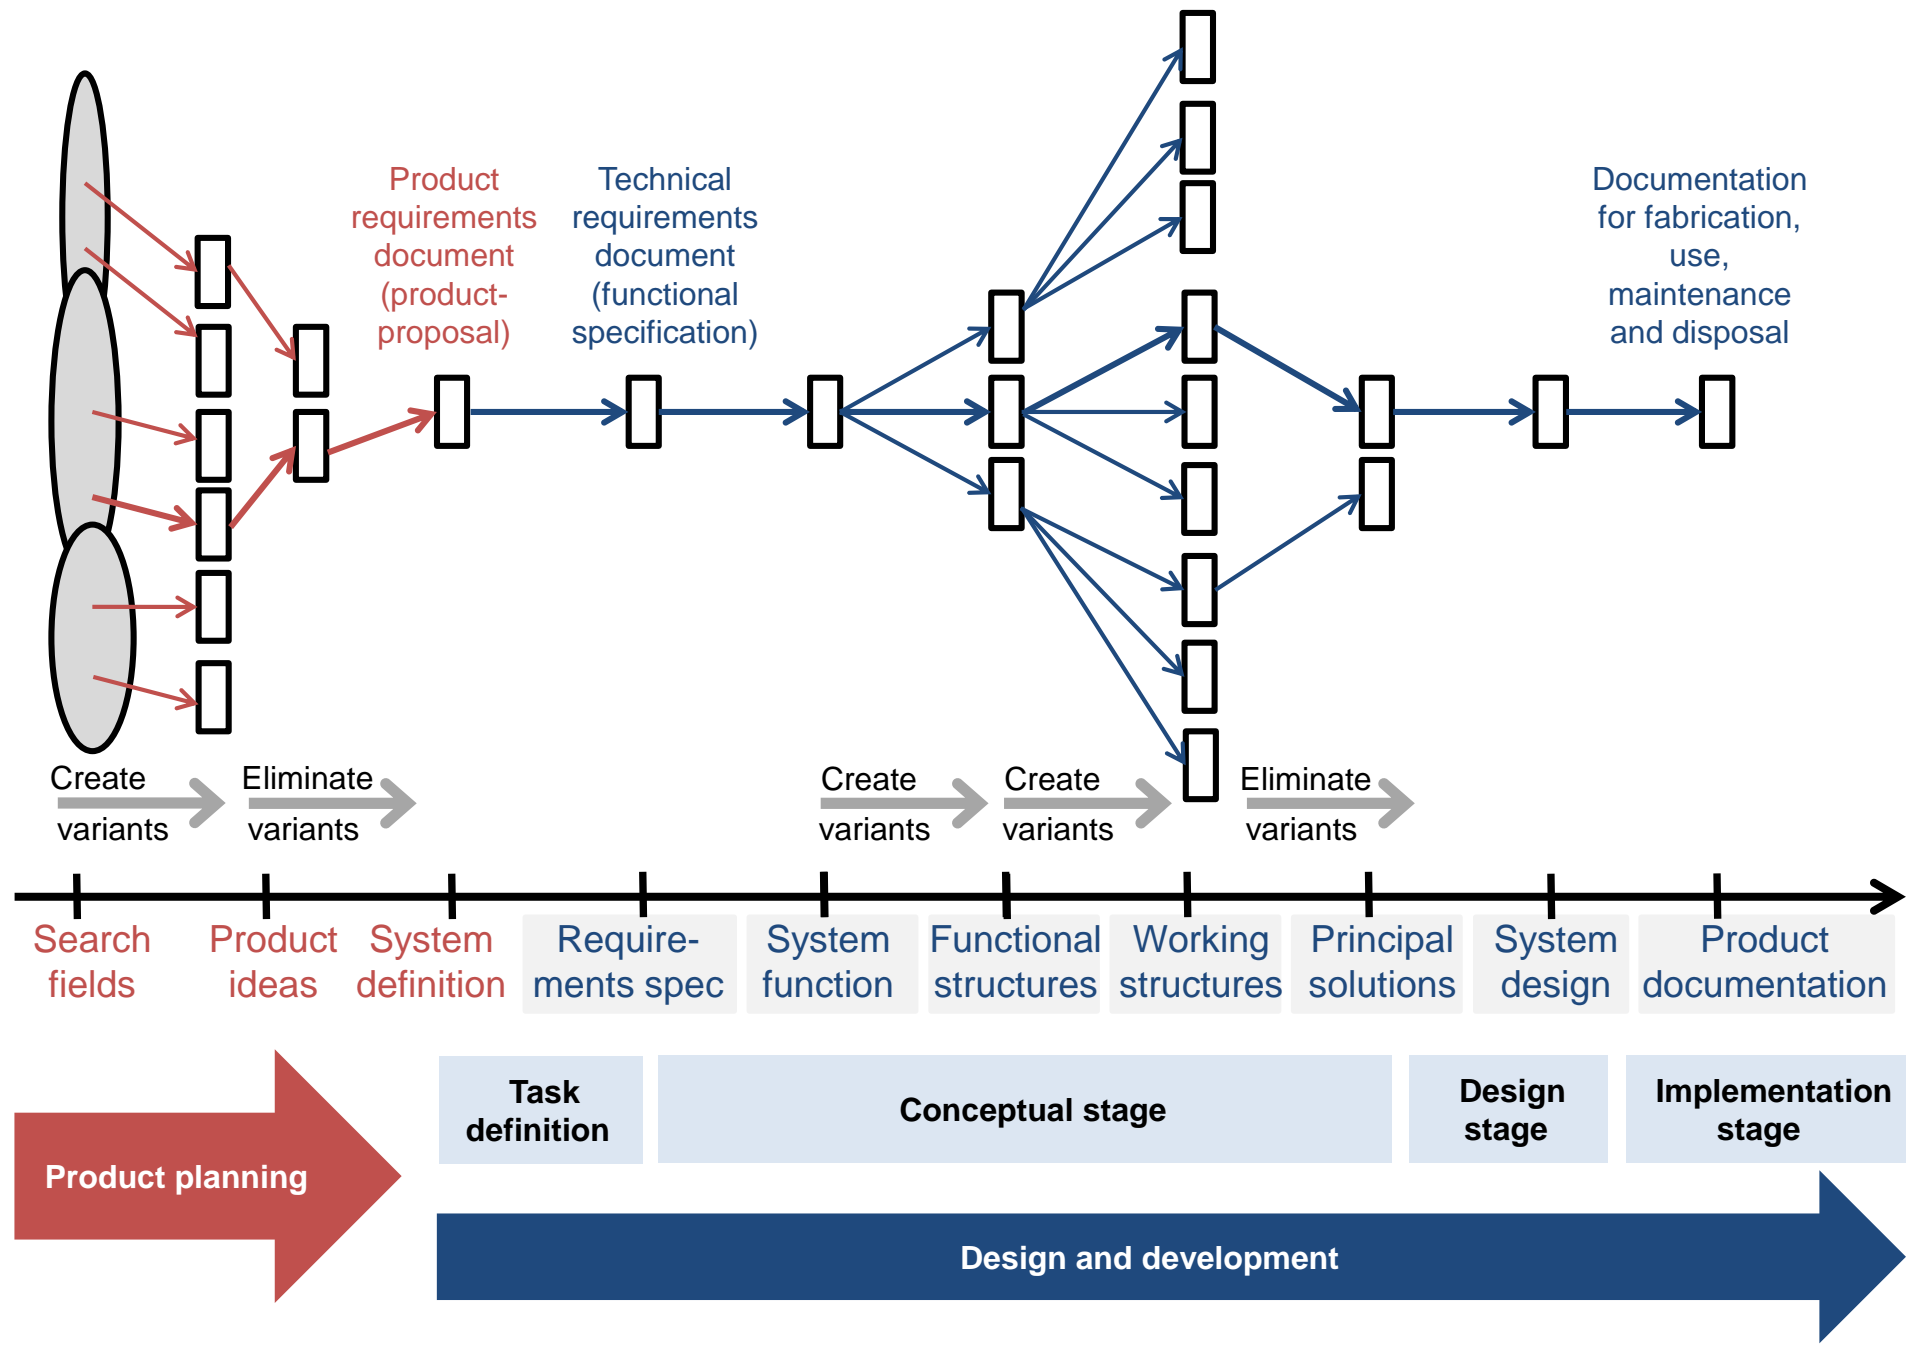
Product requirements document (product-proposal)

Technical requirements document (functional specification)

Documentation for fabrication, use, maintenance and disposal

Create variants

Eliminate variants

Create variants

Create variants

Eliminate variants

Search fields

Product ideas

System definition

Requirements spec

System function

Functional structures

Working structures

Principal solutions

System design

Product documentation

Task definition

Conceptual stage

Design stage

Implementation stage

Product planning

Design and development